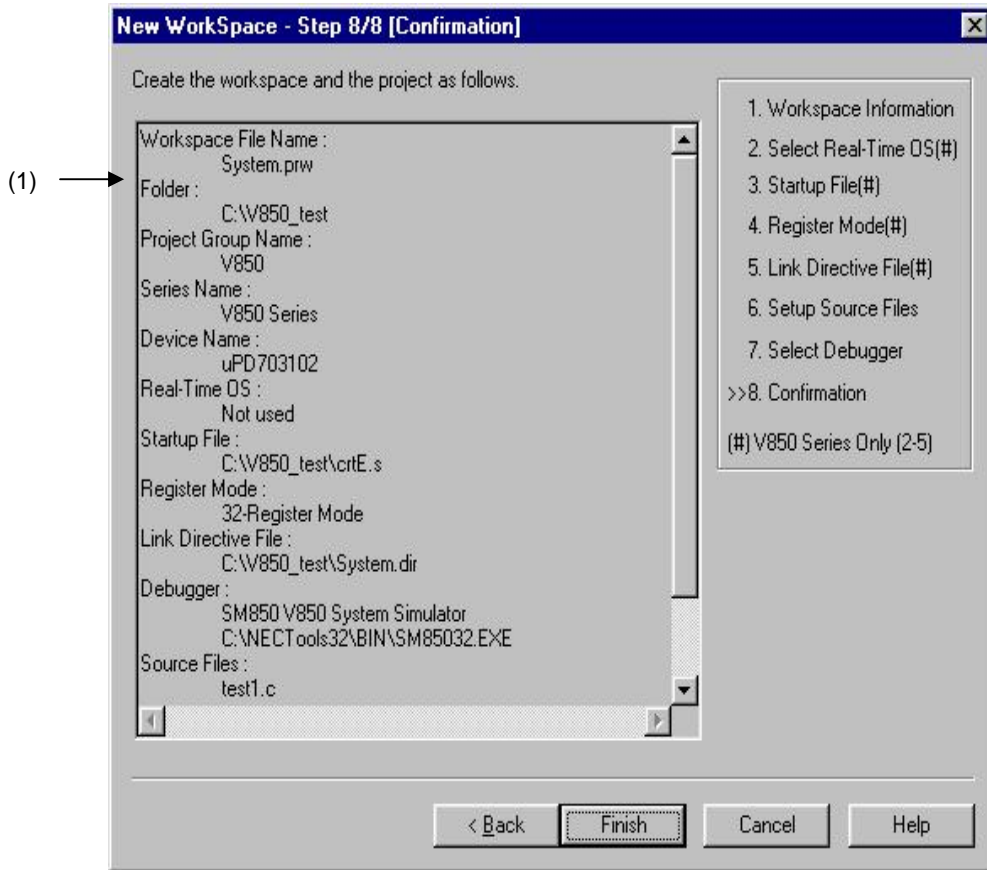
New WorkSpace - Step 8/8 [Confirmation]

Create the workspace and the project as follows.

(1)

Workspace File Name :
System.prw
Folder :
C:\V850_test
Project Group Name :
V850
Series Name :
V850 Series
Device Name :
uPD703102
Real-Time OS :
Not used
Startup File :
C:\V850_test\crtE.s
Register Mode :
32-Register Mode
Link Directive File :
C:\V850_test\System.dir
Debugger :
SM850 V850 System Simulator
C:\NECTools32\BIN\SM85032.EXE
Source Files :
test1.c

1. Workspace Information
2. Select Real-Time OS(#)
3. Startup File(#)
4. Register Mode(#)
5. Link Directive File(#)
6. Setup Source Files
7. Select Debugger
>>8. Confirmation
(#) V850 Series Only (2-5)

< Back
Finish
Cancel
Help